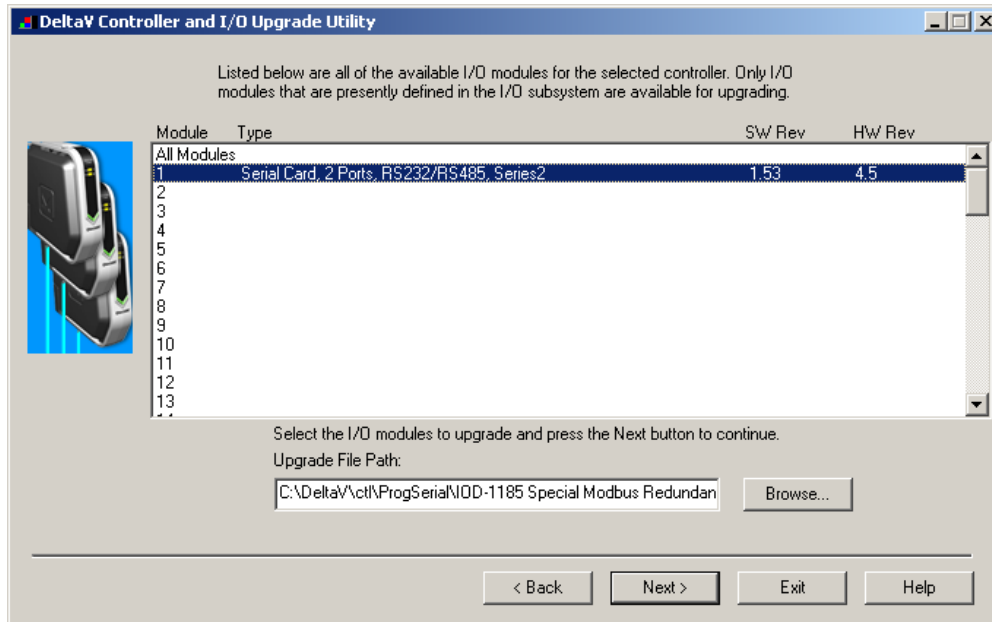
DeltaV Controller and I/O Upgrade Utility

Listed below are all of the available I/O modules for the selected controller. Only I/O modules that are presently defined in the I/O subsystem are available for upgrading.

| Module | Type | SW Rev | HW Rev |
|---|---|---|---|
| All Modules | | | |
| 1 | Serial Card, 2 Ports, RS232/RS485, Series2 | 1.53 | 4.5 |
| 2 | | | |
| 3 | | | |
| 4 | | | |
| 5 | | | |
| 6 | | | |
| 7 | | | |
| 8 | | | |
| 9 | | | |
| 10 | | | |
| 11 | | | |
| 12 | | | |
| 13 | | | |

Select the I/O modules to upgrade and press the Next button to continue.

Upgrade File Path:

C:\DeltaV\ctl\ProgSerial\IOD-1185 Special Modbus Redundan

Browse...

< Back

Next >

Exit

Help